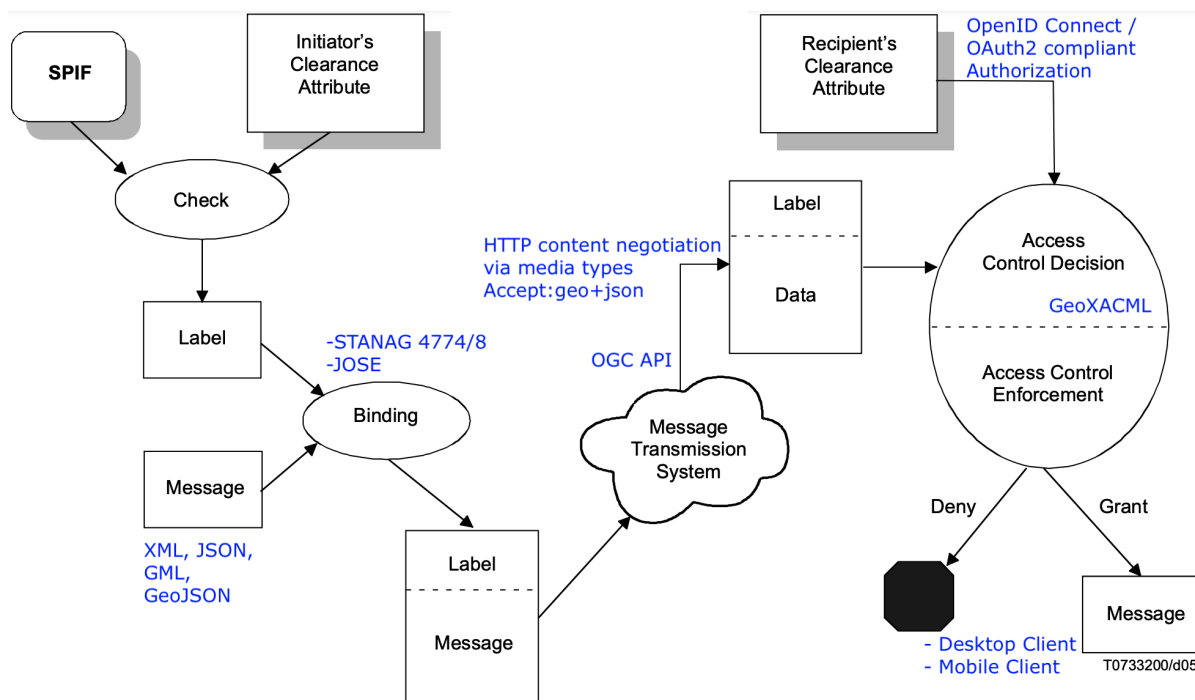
SPIF

Initiator's Clearance Attribute

Check

Label

-STANAG 4774/8
-JOSE

Binding

Message

XML, JSON, GML, GeoJSON

Label

Message

OGC API

Message Transmission System

HTTP content negotiation via media types Accept:geo+json

Label

Data

Recipient's Clearance Attribute

OpenID Connect / OAuth2 compliant Authorization

Access Control Decision

GeoXACML

Access Control Enforcement

Deny

Grant

- Desktop Client
- Mobile Client

Message

T0733200/d05